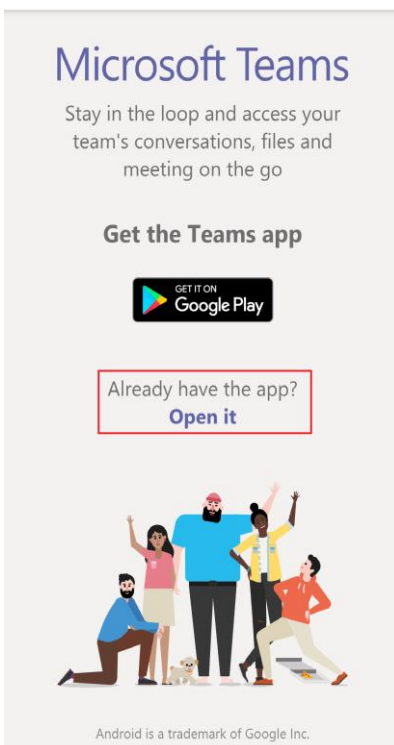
Microsoft Teams

Stay in the loop and access your team's conversations, files and meeting on the go

Get the Teams app

GET IT ON
Google Play

Already have the app?
Open it

Android is a trademark of Google Inc.